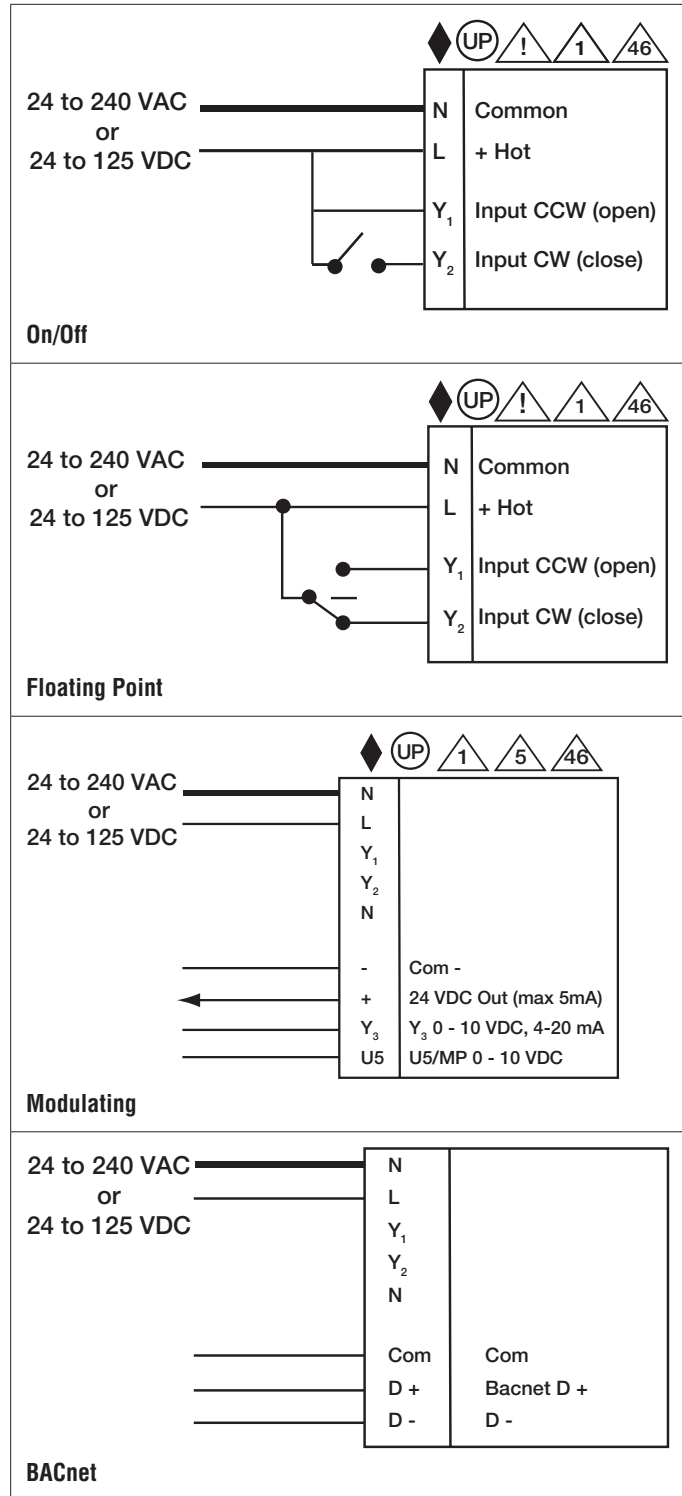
UP ! 1 46

24 to 240 VAC
or
24 to 125 VDC

N Common
L + Hot
$Y_1$ Input CCW (open)
$Y_2$ Input CW (close)

On/Off

UP ! 1 46

24 to 240 VAC
or
24 to 125 VDC

N Common
L + Hot
$Y_1$ Input CCW (open)
$Y_2$ Input CW (close)

Floating Point

UP 1 5 46

24 to 240 VAC
or
24 to 125 VDC

N
L
$Y_1$
$Y_2$
N

- Com -
+ 24 VDC Out (max 5mA)
$Y_3$ $Y_3$ 0 - 10 VDC, 4-20 mA
U5 U5/MP 0 - 10 VDC

Modulating

24 to 240 VAC
or
24 to 125 VDC

N
L
$Y_1$
$Y_2$
N

Com Com
D + Bacnet D +
D - D -

BACnet